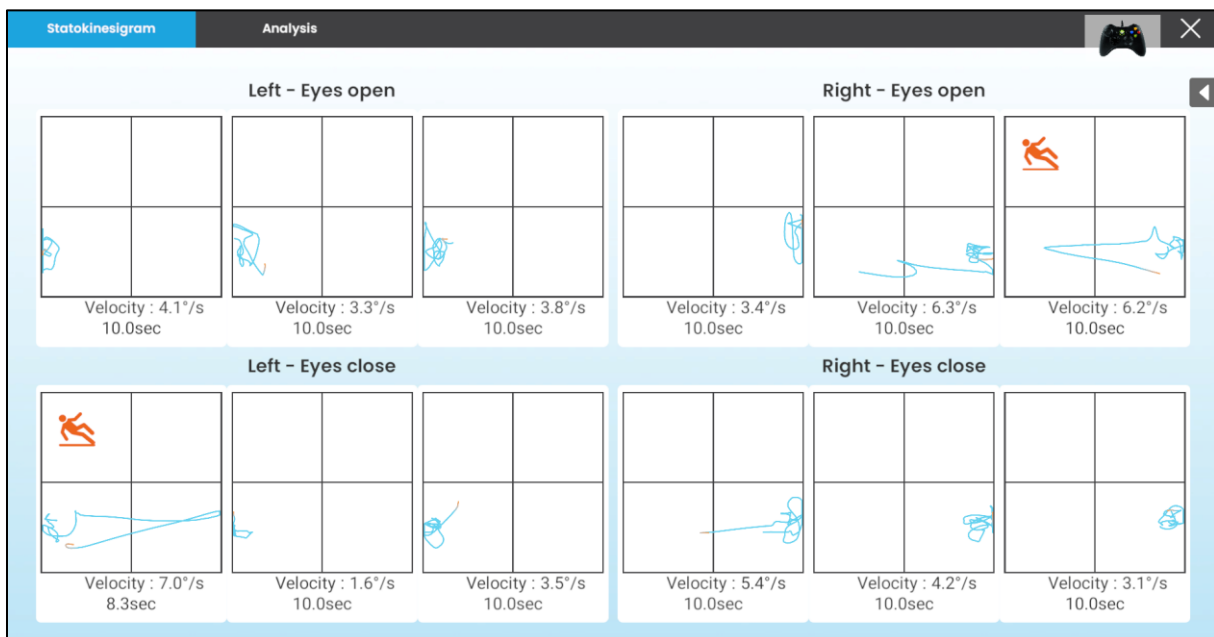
Statokinesigram
Analysis

Left - Eyes open

Velocity : 4.1°/s
10.0sec

Velocity : 3.3°/s
10.0sec

Velocity : 3.8°/s
10.0sec

Right - Eyes open

Velocity : 3.4°/s
10.0sec

Velocity : 6.3°/s
10.0sec

Velocity : 6.2°/s
10.0sec

Left - Eyes close

Velocity : 7.0°/s
8.3sec

Velocity : 1.6°/s
10.0sec

Velocity : 3.5°/s
10.0sec

Right - Eyes close

Velocity : 5.4°/s
10.0sec

Velocity : 4.2°/s
10.0sec

Velocity : 3.1°/s
10.0sec